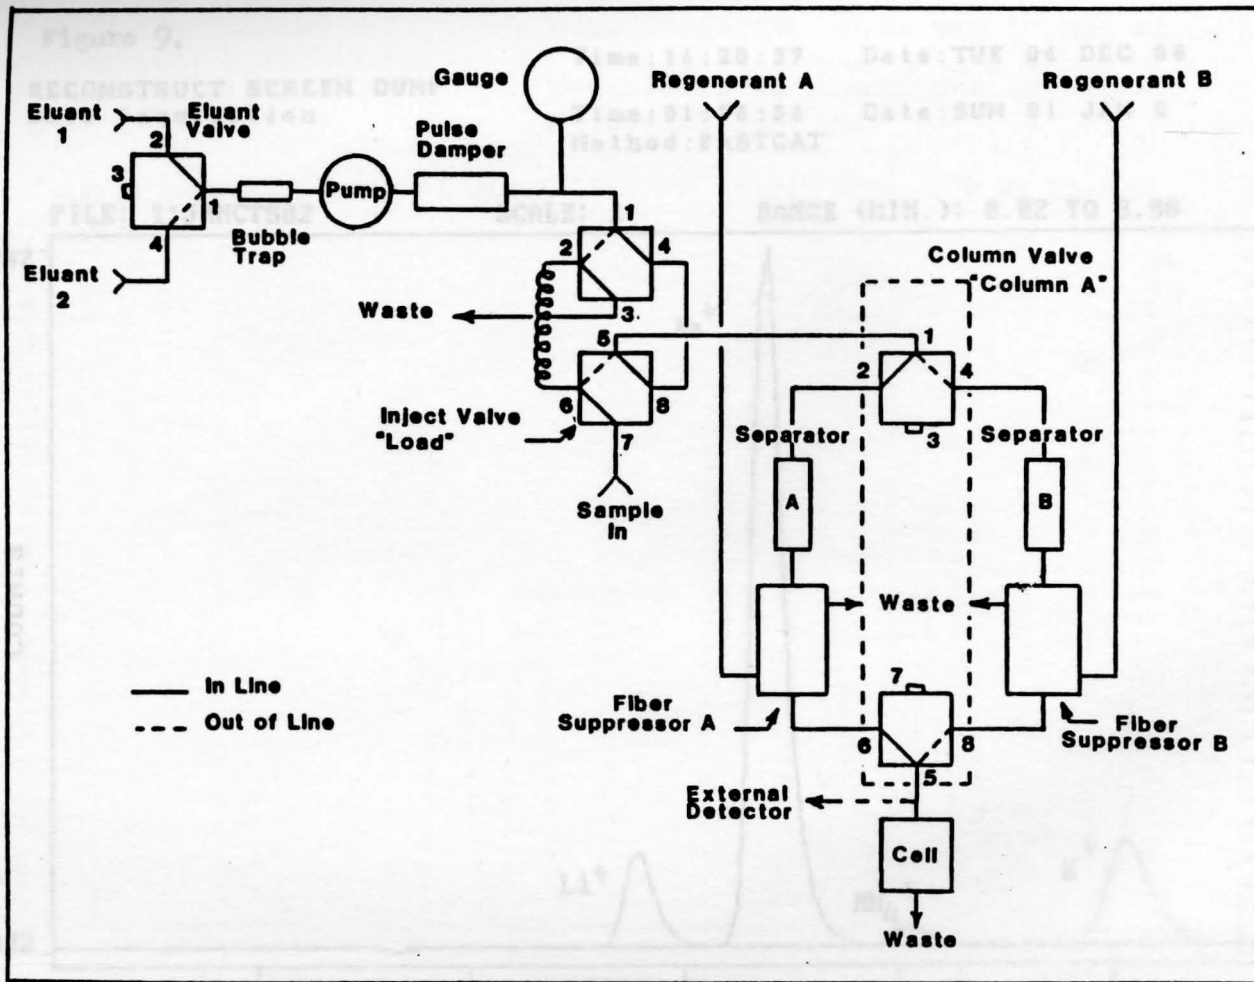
Figure 9.

RECONSTRUCT SCREEN DUMP

Time:14:20:37 Date:TUE 04 DEC 88

Time:31:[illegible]:56 Date:SUN 01 J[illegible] 8

Method:FASTCAT

FILE: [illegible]MCTB02 SCALE: 1 RANGE (MIN.): 0.02 TO 8.98

Gauge

Regenerant A

Regenerant B

Eluant 1

Eluant Valve

2

3

1

4

Eluant 2

Bubble Trap

Pump

Pulse Damper

1

2

4

3

Waste

5

6

8

7

Inject Valve "Load"

Sample In

Column Valve "Column A"

1

2

4

3

Separator

Separator

A

B

Waste

7

6

8

5

Fiber Suppressor A

Fiber Suppressor B

External Detector

Cell

Waste

In Line

Out of Line

Counts

Li$^+$

NH$_4^+$

K$^+$